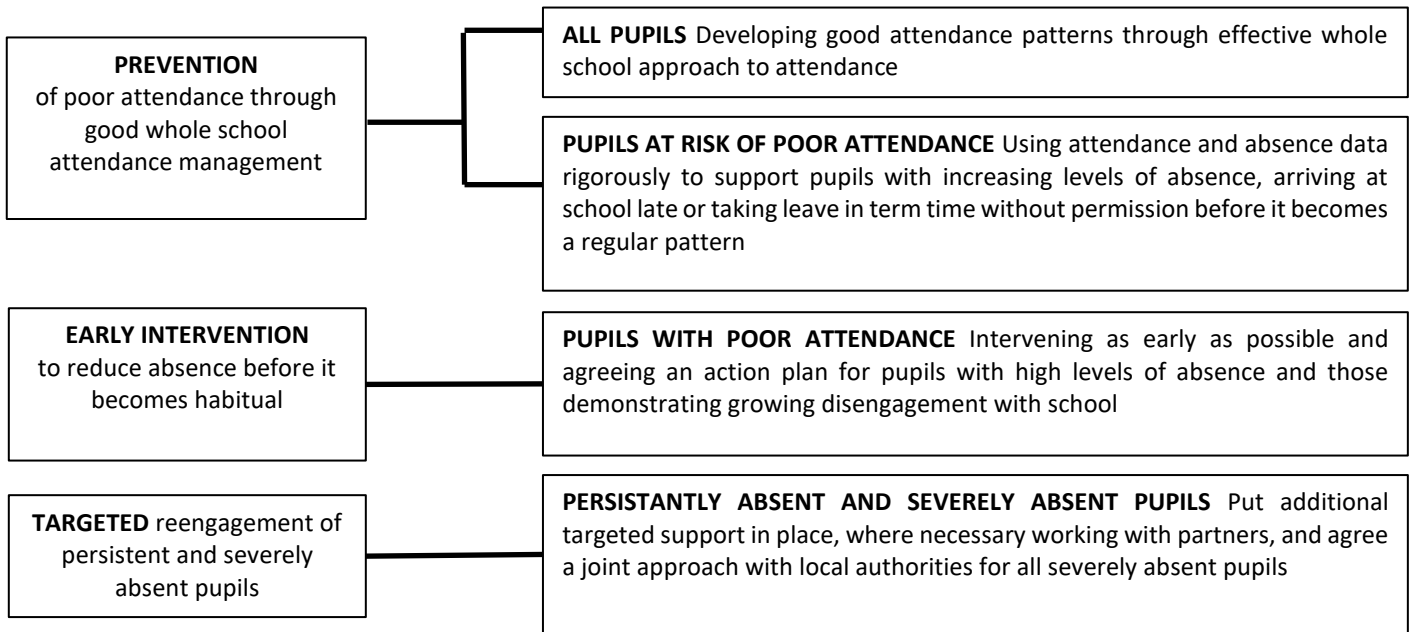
**PREVENTION**
of poor attendance through good whole school attendance management

**ALL PUPILS** Developing good attendance patterns through effective whole school approach to attendance

**PUPILS AT RISK OF POOR ATTENDANCE** Using attendance and absence data rigorously to support pupils with increasing levels of absence, arriving at school late or taking leave in term time without permission before it becomes a regular pattern

**EARLY INTERVENTION**
to reduce absence before it becomes habitual

**PUPILS WITH POOR ATTENDANCE** Intervening as early as possible and agreeing an action plan for pupils with high levels of absence and those demonstrating growing disengagement with school

**TARGETED** reengagement of persistent and severely absent pupils

**PERSISTANTLY ABSENT AND SEVERELY ABSENT PUPILS** Put additional targeted support in place, where necessary working with partners, and agree a joint approach with local authorities for all severely absent pupils